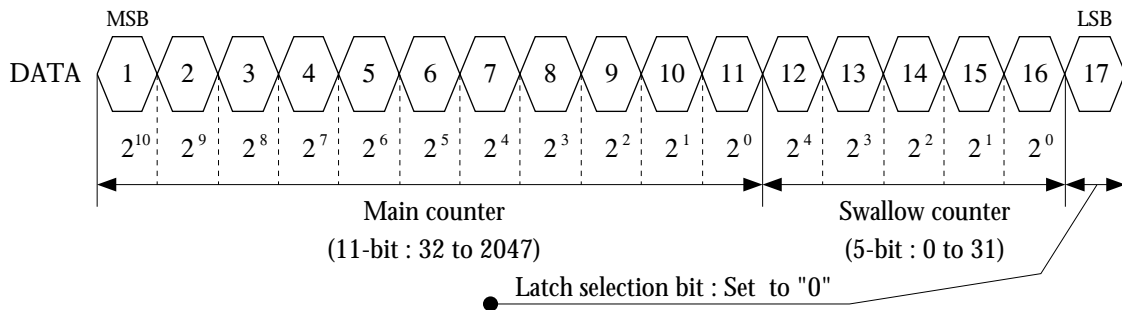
MSB

LSB

DATA

1 2 3 4 5 6 7 8 9 10 11 12 13 14 15 16 17

$2^{10}$ $2^{9}$ $2^{8}$ $2^{7}$ $2^{6}$ $2^{5}$ $2^{4}$ $2^{3}$ $2^{2}$ $2^{1}$ $2^{0}$ $2^{4}$ $2^{3}$ $2^{2}$ $2^{1}$ $2^{0}$

Main counter
(11-bit : 32 to 2047)

Swallow counter
(5-bit : 0 to 31)

Latch selection bit : Set to "0"